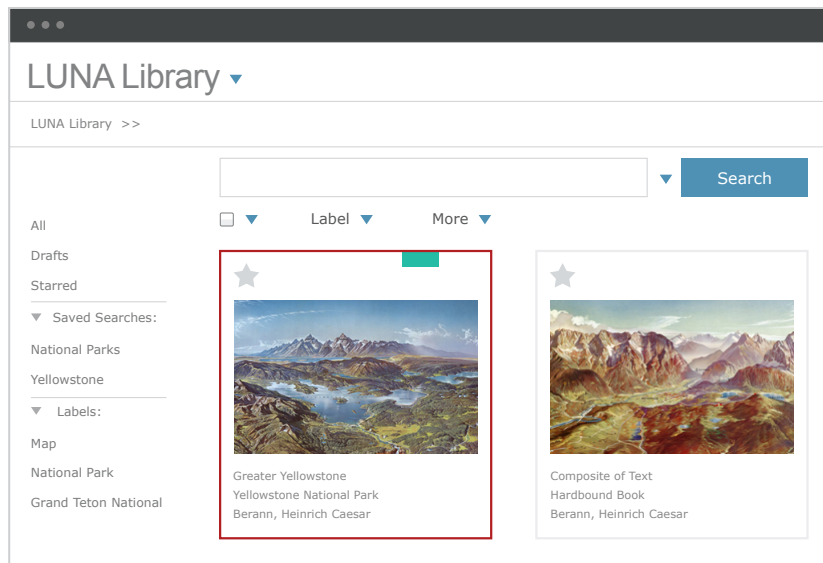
LUNA Library

LUNA Library >>

Search

Label More

All

Drafts

Starred

Saved Searches:

National Parks

Yellowstone

Labels:

Map

National Park

Grand Teton National

Greater Yellowstone
Yellowstone National Park
Berann, Heinrich Caesar

Composite of Text
Hardbound Book
Berann, Heinrich Caesar